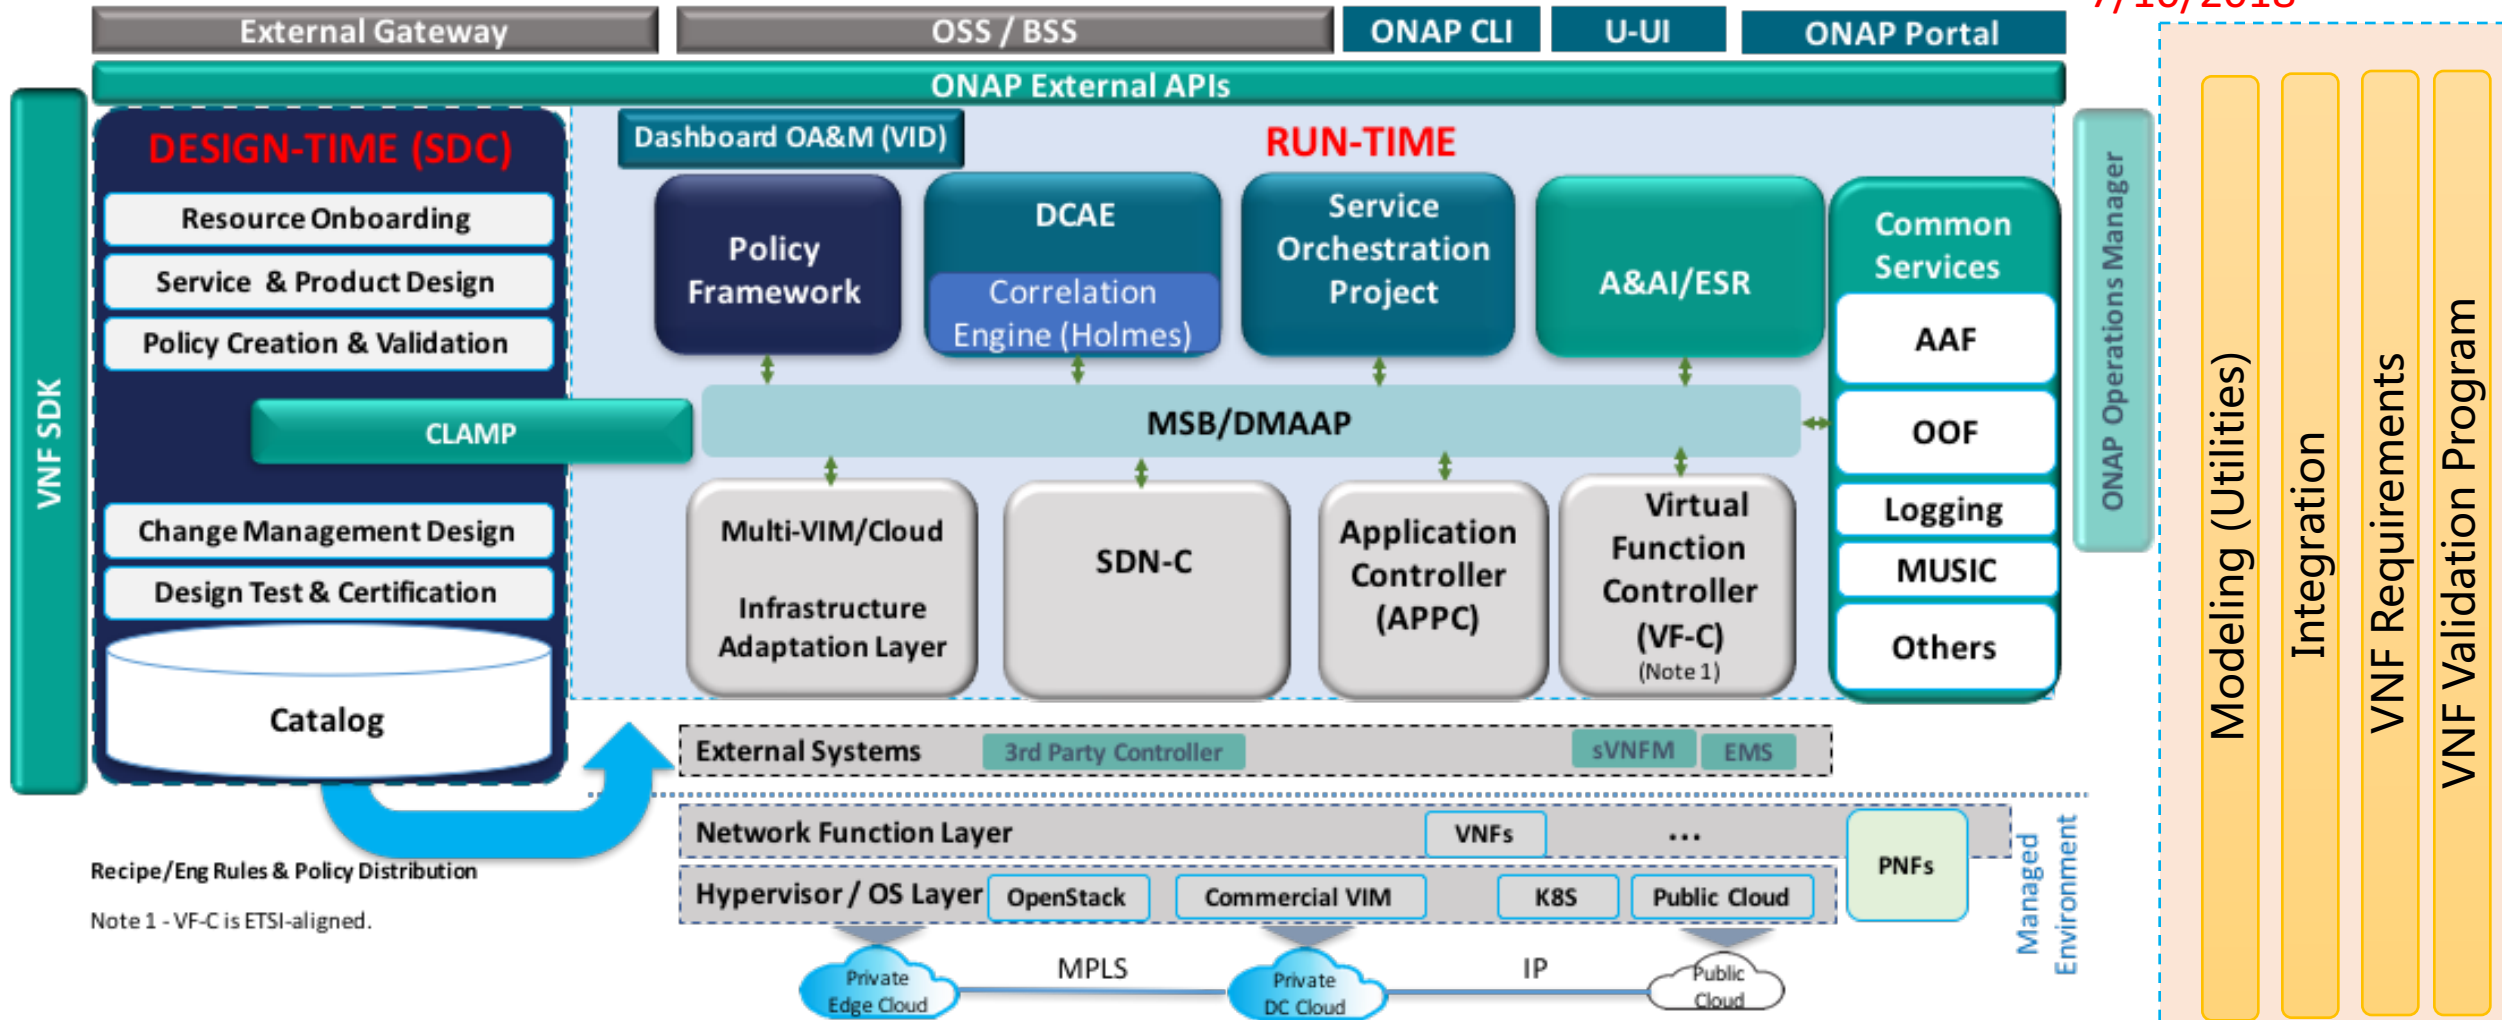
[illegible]

External Gateway

OSS / BSS

ONAP CLI

U-UI

ONAP Portal

ONAP External APIs

VNF SDK

DESIGN-TIME (SDC)

Resource Onboarding

Service & Product Design

Policy Creation & Validation

CLAMP

Change Management Design

Design Test & Certification

Catalog

Dashboard OA&M (VID)

RUN-TIME

Policy Framework

DCAE

Correlation Engine (Holmes)

Service Orchestration Project

A&AI/ESR

Common Services

AAF

OOF

Logging

MUSIC

Others

MSB/DMAAP

Multi-VIM/Cloud

Infrastructure Adaptation Layer

SDN-C

Application Controller (APPC)

Virtual Function Controller (VF-C)
(Note 1)

ONAP Operations Manager

Modeling (Utilities)

Integration

VNF Requirements

VNF Validation Program

External Systems

3rd Party Controller

sVNFM

EMS

Network Function Layer

VNFs

...

PNFs

Hypervisor / OS Layer

OpenStack

Commercial VIM

K8S

Public Cloud

Managed Environment

Private Edge Cloud

MPLS

Private DC Cloud

IP

Public Cloud

Recipe/Eng Rules & Policy Distribution

Note 1 - VF-C is ETSI-aligned.